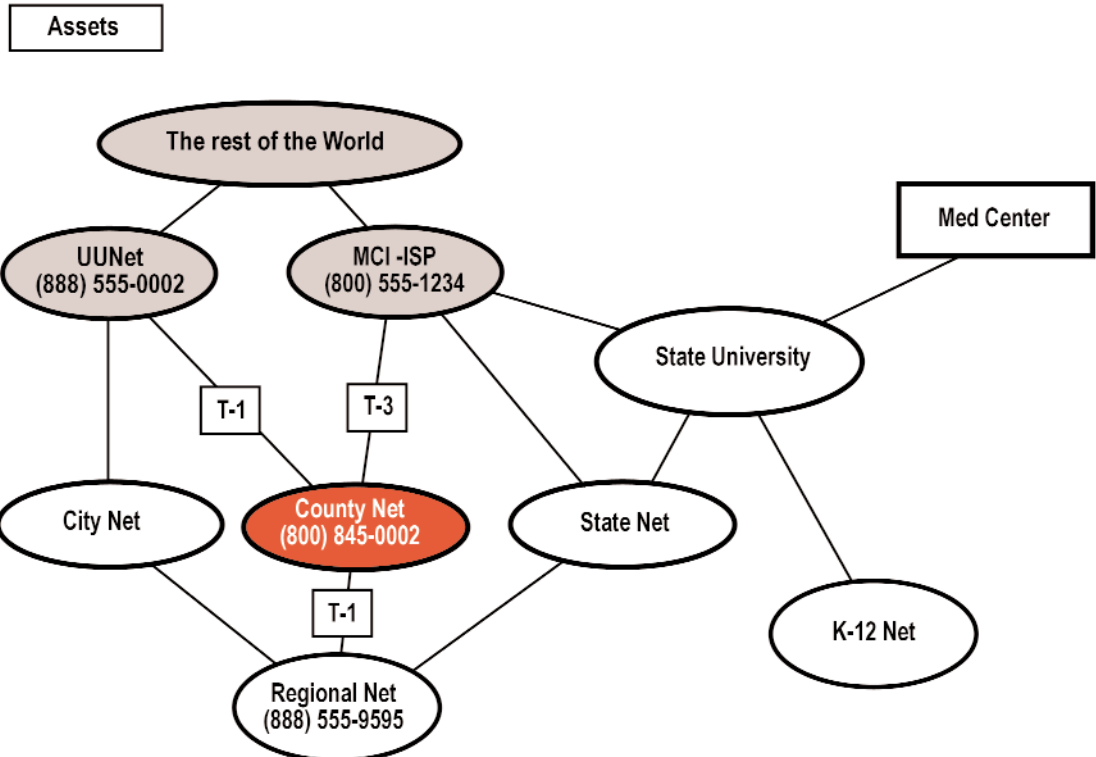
Assets

The rest of the World

Med Center

UUNet
(888) 555-0002

MCI -ISP
(800) 555-1234

State University

T-1

T-3

City Net

County Net
(800) 845-0002

State Net

T-1

K-12 Net

Regional Net
(888) 555-9595